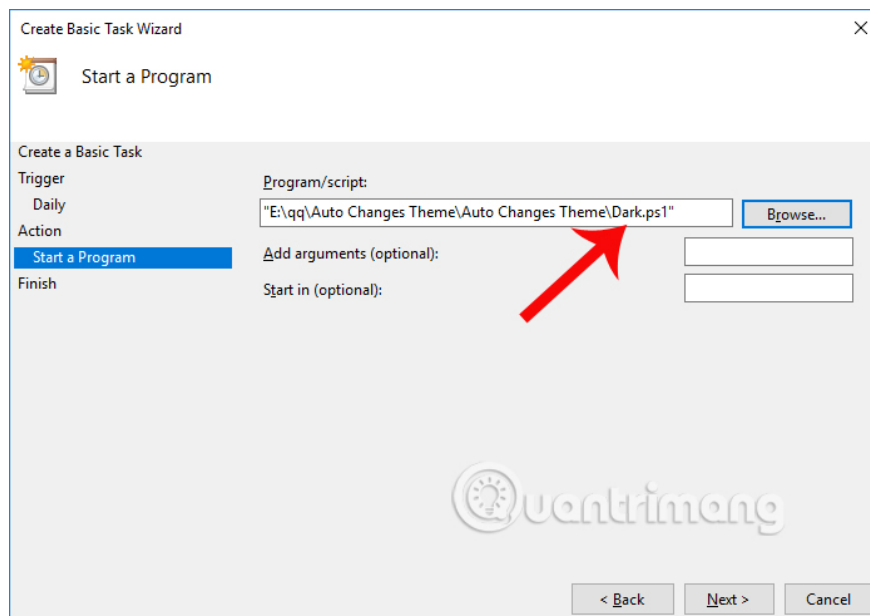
Create Basic Task Wizard

Start a Program

Create a Basic Task
Trigger
Daily
Action
Start a Program
Finish

Program/script:
"E:\qq\Auto Changes Theme\Auto Changes Theme\Dark.ps1"
Browse...
Add arguments (optional):
Start in (optional):

Quantrimang

< Back
Next >
Cancel